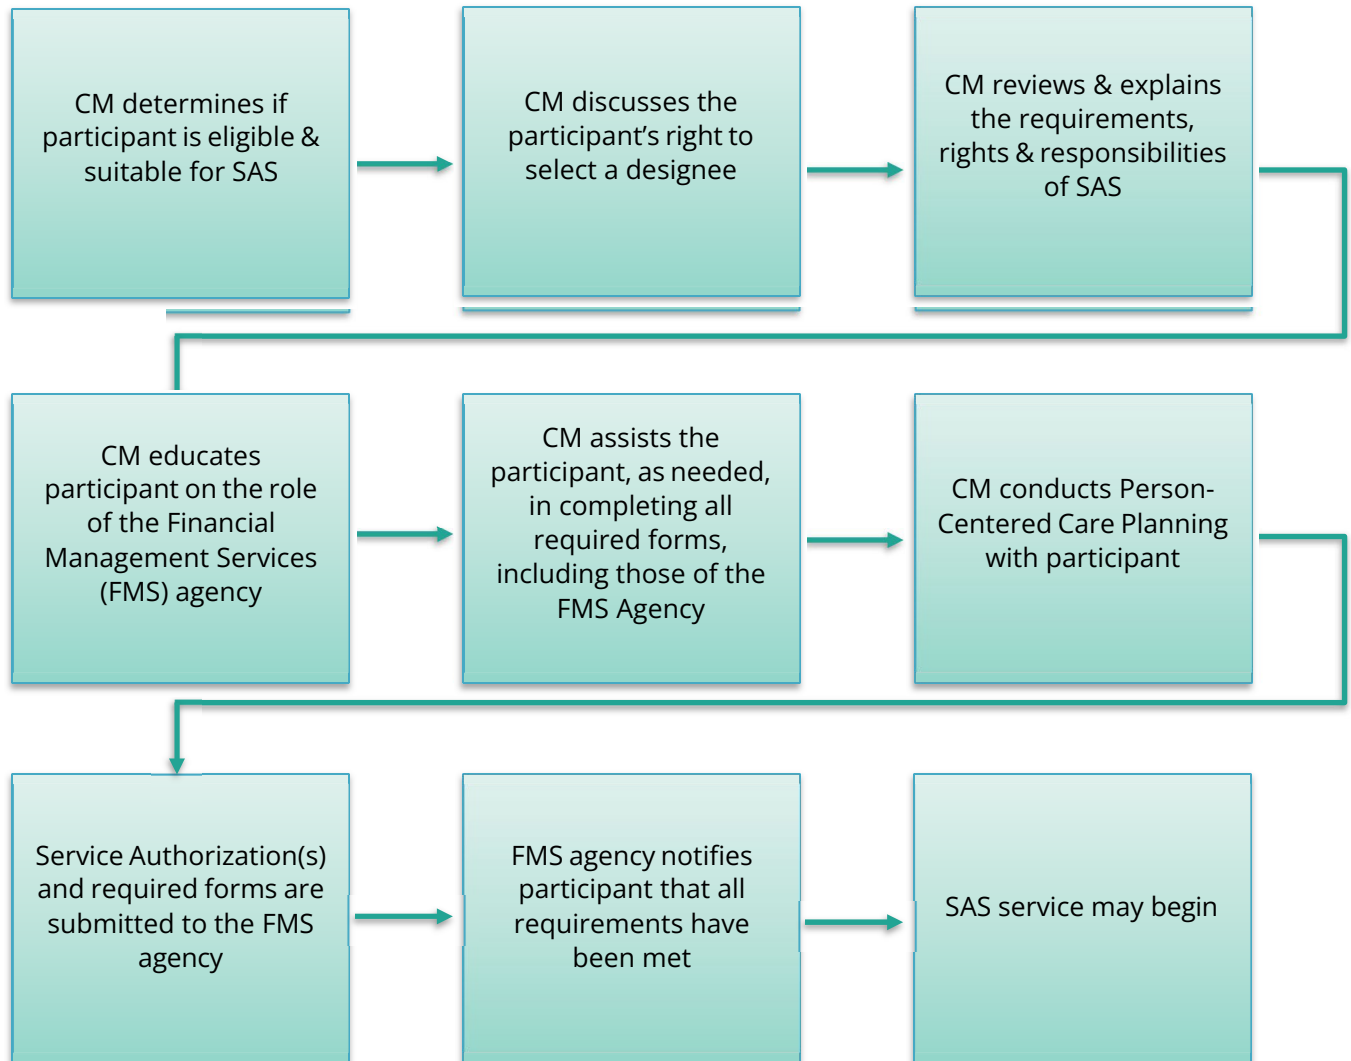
CM determines if participant is eligible & suitable for SAS

CM discusses the participant’s right to select a designee

CM reviews & explains the requirements, rights & responsibilities of SAS

CM educates participant on the role of the Financial Management Services (FMS) agency

CM assists the participant, as needed, in completing all required forms, including those of the FMS Agency

CM conducts Person-Centered Care Planning with participant

Service Authorization(s) and required forms are submitted to the FMS agency

FMS agency notifies participant that all requirements have been met

SAS service may begin